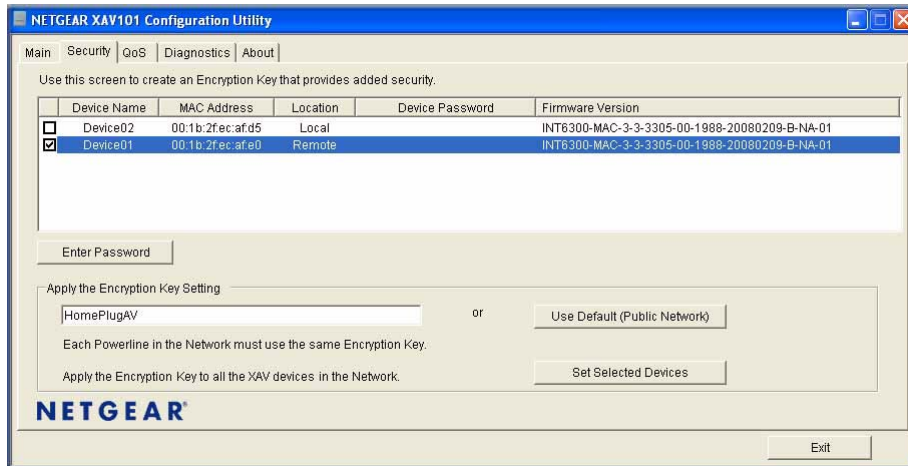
NETGEAR XAV101 Configuration Utility

Main | Security | QoS | Diagnostics | About

Use this screen to create an Encryption Key that provides added security.

| | Device Name | MAC Address | Location | Device Password | Firmware Version |
|---|---|---|---|---|---|
| ☐ | Device02 | 00:1b:2f:ec:af:d5 | Local | | INT6300-MAC-3-3-3305-00-1988-20080209-B-NA-01 |
| ☑ | Device01 | 00:1b:2f:ec:af:e0 | Remote | | INT6300-MAC-3-3-3305-00-1988-20080209-B-NA-01 |

Enter Password

Apply the Encryption Key Setting

HomePlugAV

or

Use Default (Public Network)

Each Powerline in the Network must use the same Encryption Key.

Apply the Encryption Key to all the XAV devices in the Network.

Set Selected Devices

NETGEAR

Exit